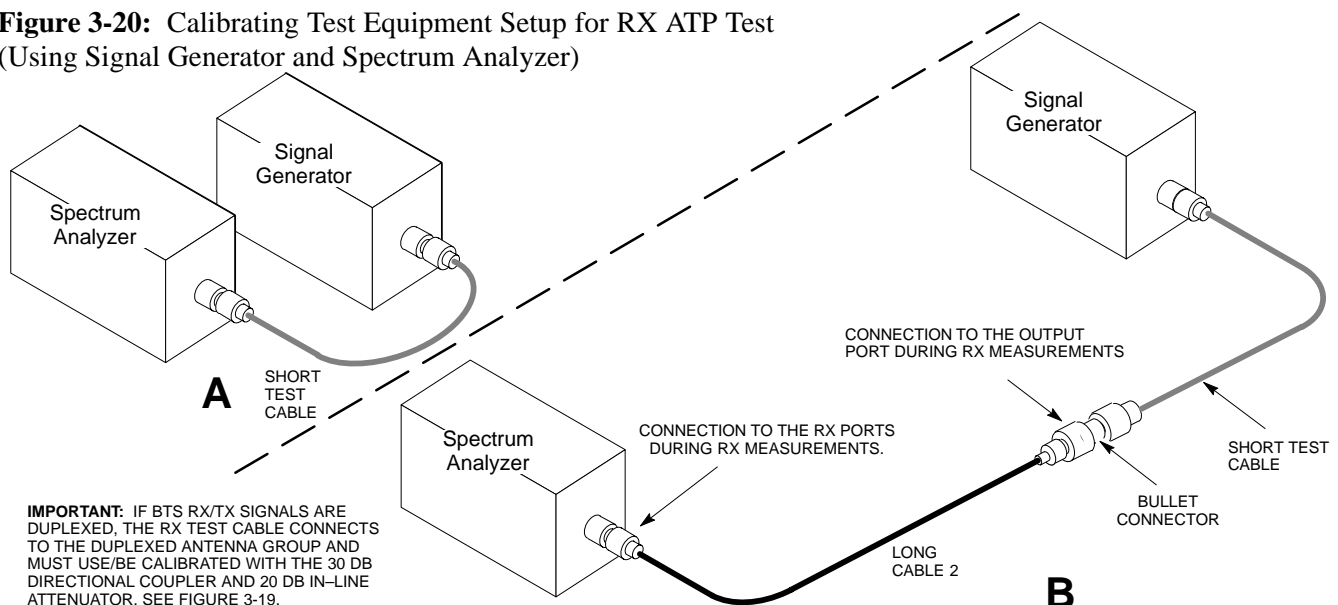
**Figure 3-20:** Calibrating Test Equipment Setup for RX ATP Test (Using Signal Generator and Spectrum Analyzer)

Signal Generator

Spectrum Analyzer

SHORT TEST CABLE

A

Signal Generator

CONNECTION TO THE OUTPUT PORT DURING RX MEASUREMENTS

Spectrum Analyzer

CONNECTION TO THE RX PORTS DURING RX MEASUREMENTS.

SHORT TEST CABLE

BULLET CONNECTOR

LONG CABLE 2

B

**IMPORTANT:** IF BTS RX/TX SIGNALS ARE DUPLEXED, THE RX TEST CABLE CONNECTS TO THE DUPLEXED ANTENNA GROUP AND MUST USE/BE CALIBRATED WITH THE 30 DB DIRECTIONAL COUPLER AND 20 DB IN–LINE ATTENUATOR. SEE FIGURE 3-19.